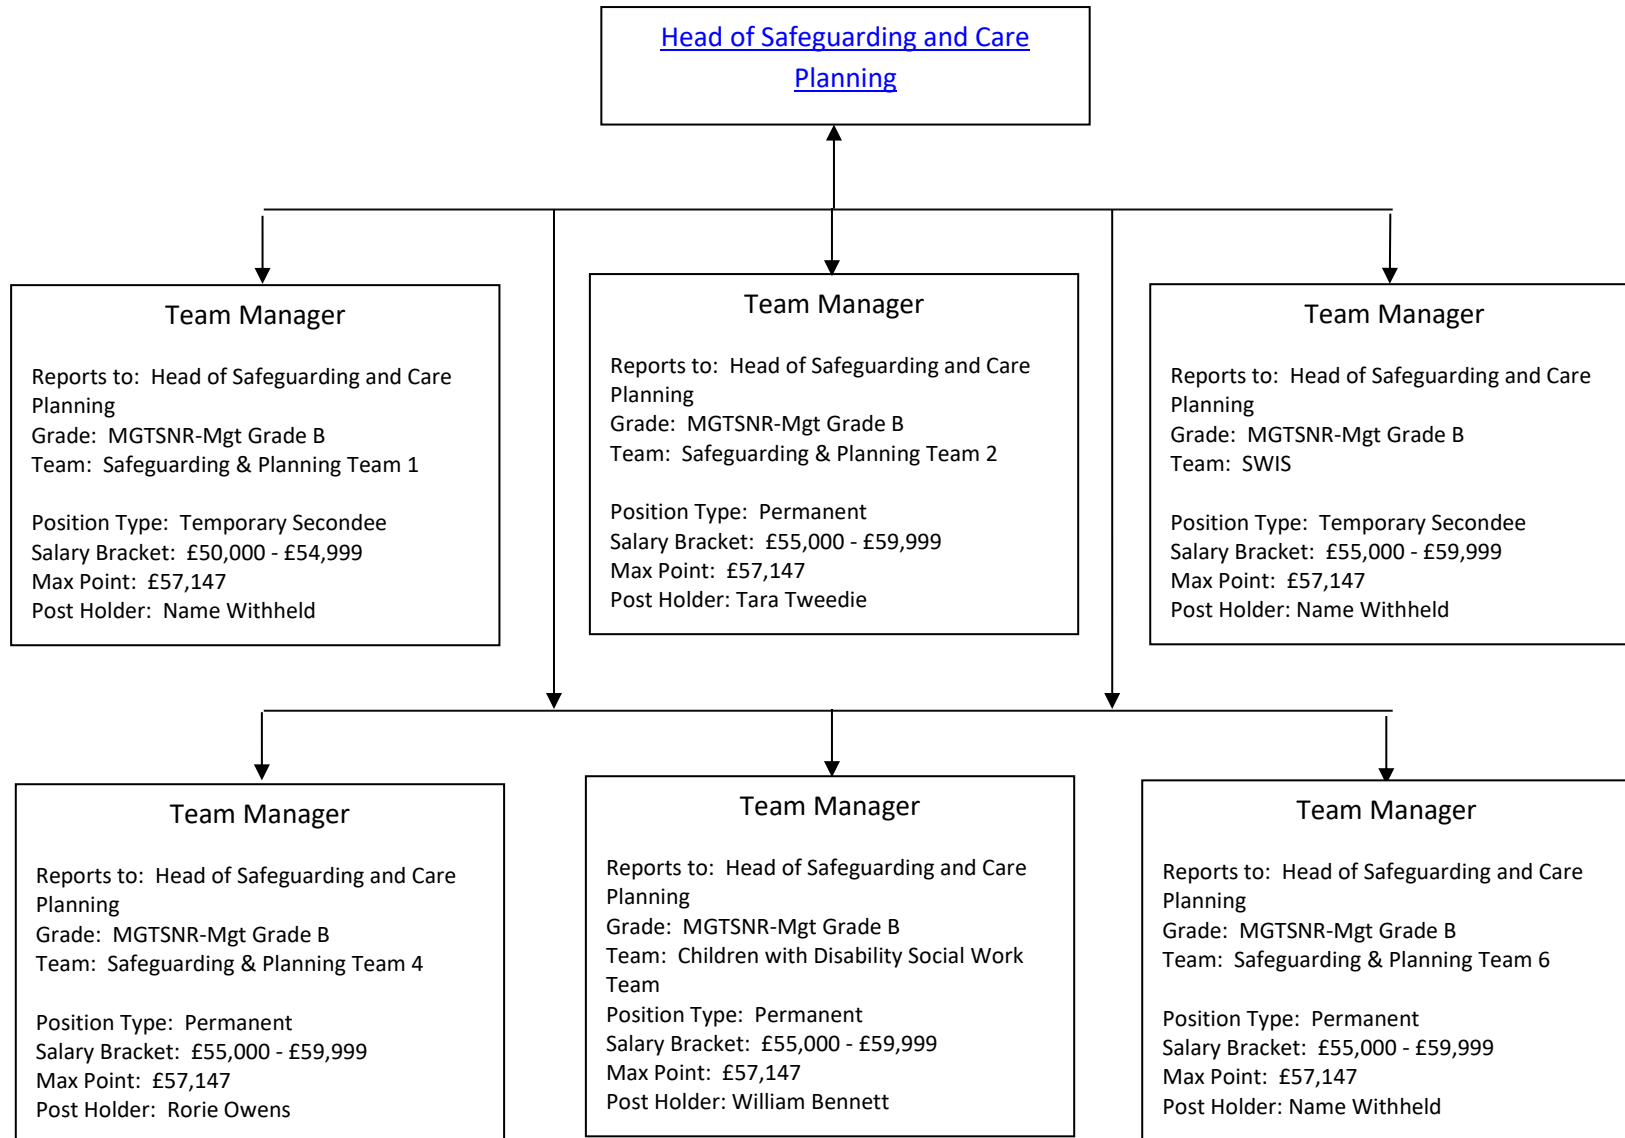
Head of Safeguarding and Care Planning

Team Manager

Reports to: Head of Safeguarding and Care Planning
Grade: MGTSNR-Mgt Grade B
Team: Safeguarding & Planning Team 1

Position Type: Temporary Secondee
Salary Bracket: £50,000 - £54,999
Max Point: £57,147
Post Holder: Name Withheld

Team Manager

Reports to: Head of Safeguarding and Care Planning
Grade: MGTSNR-Mgt Grade B
Team: Safeguarding & Planning Team 2

Position Type: Permanent
Salary Bracket: £55,000 - £59,999
Max Point: £57,147
Post Holder: Tara Tweedie

Team Manager

Reports to: Head of Safeguarding and Care Planning
Grade: MGTSNR-Mgt Grade B
Team: SWIS

Position Type: Temporary Secondee
Salary Bracket: £55,000 - £59,999
Max Point: £57,147
Post Holder: Name Withheld

Team Manager

Reports to: Head of Safeguarding and Care Planning
Grade: MGTSNR-Mgt Grade B
Team: Safeguarding & Planning Team 4

Position Type: Permanent
Salary Bracket: £55,000 - £59,999
Max Point: £57,147
Post Holder: Rorie Owens

Team Manager

Reports to: Head of Safeguarding and Care Planning
Grade: MGTSNR-Mgt Grade B
Team: Children with Disability Social Work Team
Position Type: Permanent
Salary Bracket: £55,000 - £59,999
Max Point: £57,147
Post Holder: William Bennett

Team Manager

Reports to: Head of Safeguarding and Care Planning
Grade: MGTSNR-Mgt Grade B
Team: Safeguarding & Planning Team 6

Position Type: Permanent
Salary Bracket: £55,000 - £59,999
Max Point: £57,147
Post Holder: Name Withheld